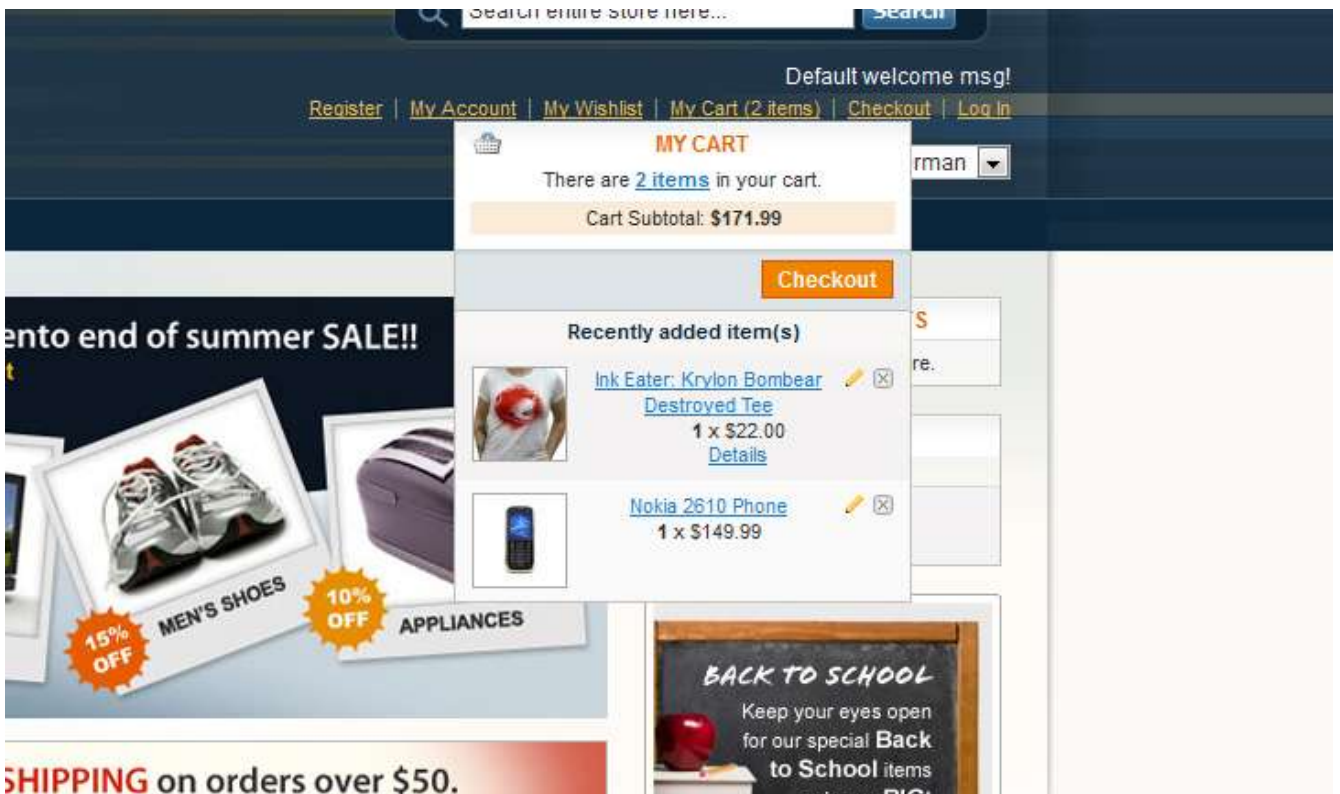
Search entire store here... Search

Default welcome msg!

Register | My Account | My Wishlist | My Cart (2 items) | Checkout | Log In

MY CART

There are 2 items in your cart.

Cart Subtotal: $171.99

Checkout

Recently added item(s)

Ink Eater: Krylon Bombear Destroyed Tee
1 x $22.00
Details

Nokia 2610 Phone
1 x $149.99

rman

S

re.

ento end of summer SALE!!

t

15% OFF

MEN'S SHOES

10% OFF

APPLIANCES

SHIPPING on orders over $50.

BACK TO SCHOOL

Keep your eyes open for our special Back to School items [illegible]